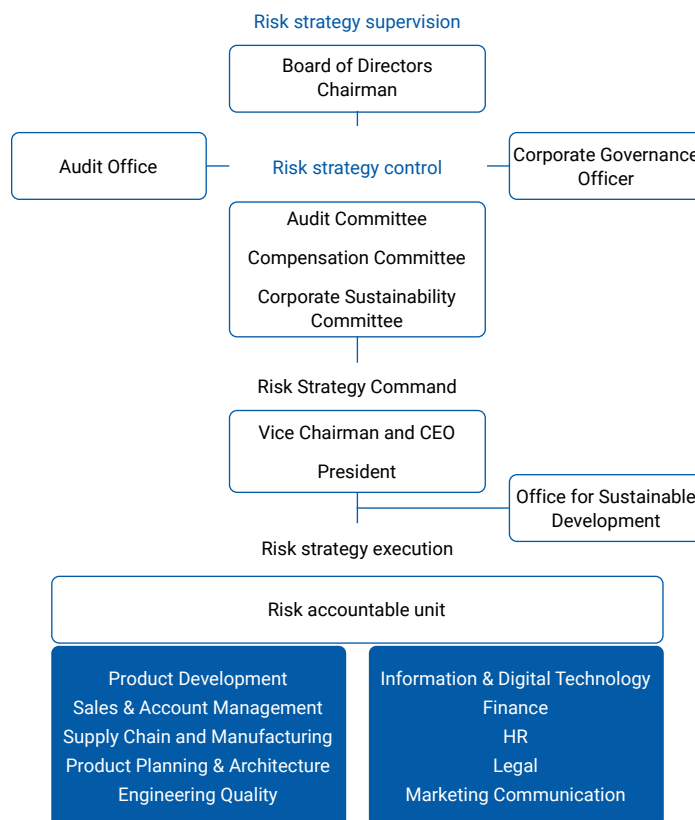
Risk strategy supervision

Board of Directors
Chairman

Audit Office

Risk strategy control

Corporate Governance
Officer

Audit Committee

Compensation Committee

Corporate Sustainability Committee

Risk Strategy Command

Vice Chairman and CEO

President

Office for Sustainable
Development

Risk strategy execution

Risk accountable unit

Product Development
Sales & Account Management
Supply Chain and Manufacturing
Product Planning & Architecture
Engineering Quality

Information & Digital Technology
Finance
HR
Legal
Marketing Communication